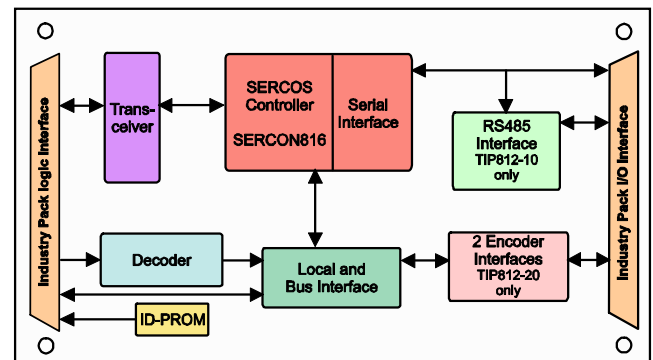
Industry Pack logic Interface

Trans-ceiver

SERCOS Controller

SERCON816

Serial Interface

RS485 Interface TIP812-10 only

Industry Pack I/O Interface

Decoder

Local and Bus Interface

2 Encoder Interfaces TIP812-20 only

ID-PROM